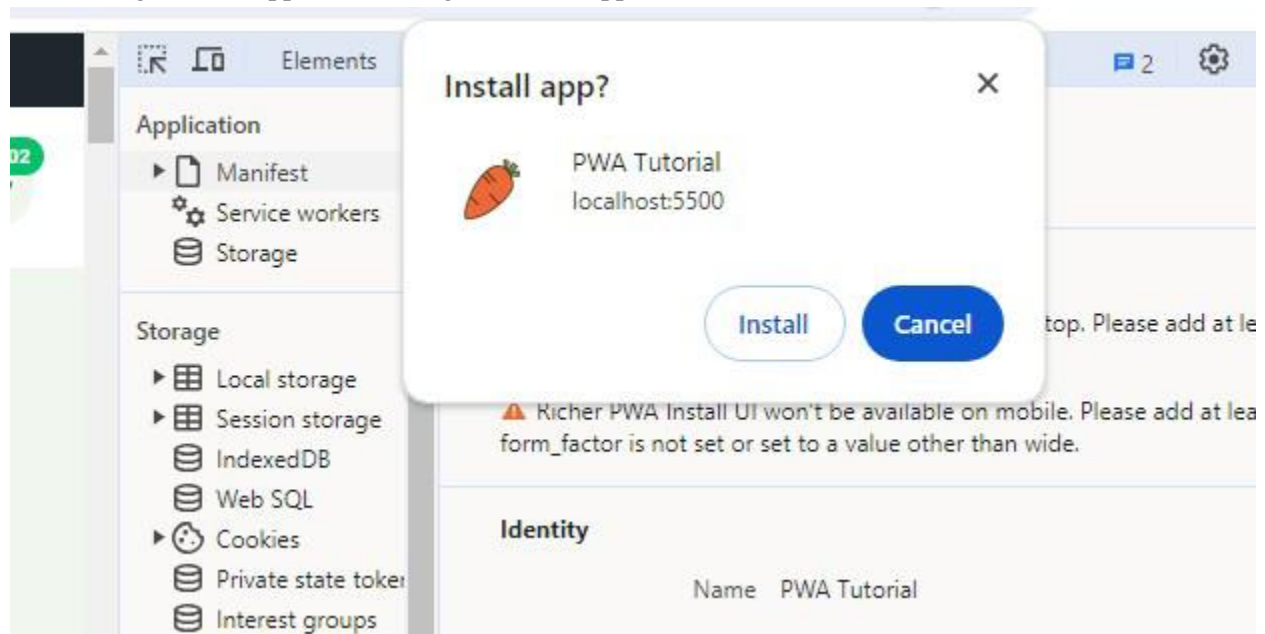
02

Elements

2

Application
Manifest
Service workers
Storage

Storage
Local storage
Session storage
IndexedDB
Web SQL
Cookies
Private state toker
Interest groups

Install app?
×
PWA Tutorial
localhost:5500
Install
Cancel

top. Please add at le

Richer PWA Install UI won't be available on mobile. Please add at lea form_factor is not set or set to a value other than wide.

Identity
Name PWA Tutorial